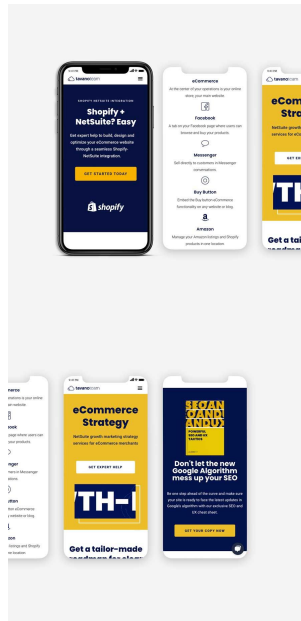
tavano team

SHOPIFY NETSUITE INTEGRATION

Shopify + NetSuite? Easy

Get expert help to build, design and optimize your eCommerce website through a seamless Shopify-NetSuite integration.

GET STARTED TODAY

shopify

eCommerce

At the center of your operations is your online store, your main website.

Facebook

A tab on your Facebook page where users can browse and buy your products.

Messenger

Sell directly to customers in Messenger conversations.

Buy Button

Embed the Buy button eCommerce functionality on any website or blog.

Amazon

Manage your Amazon listings and Shopify products in one location.

eCom Stra

NetSuite growth services for eCo

GET EX

TH

Get a tail

merce

operations is your online website.

ook

page where users can your products.

nger

omers in Messenger ations.

utton

tton eCommerce y website or blog.

zon

listings and Shopify ne location.

tavano team

eCommerce Strategy

NetSuite growth marketing strategy services for eCommerce merchants

GET EXPERT HELP

TH-I

Get a tailor-made

BEAN CAND ANDU

POWERFUL SEO AND SE TACTICS

Don't let the new Google Algorithm mess up your SEO

Be one step ahead of the curve and make sure your site is ready to face the latest updates in Google's algorithm with our exclusive SEO and UX cheat sheet.

GET YOUR COPY NOW